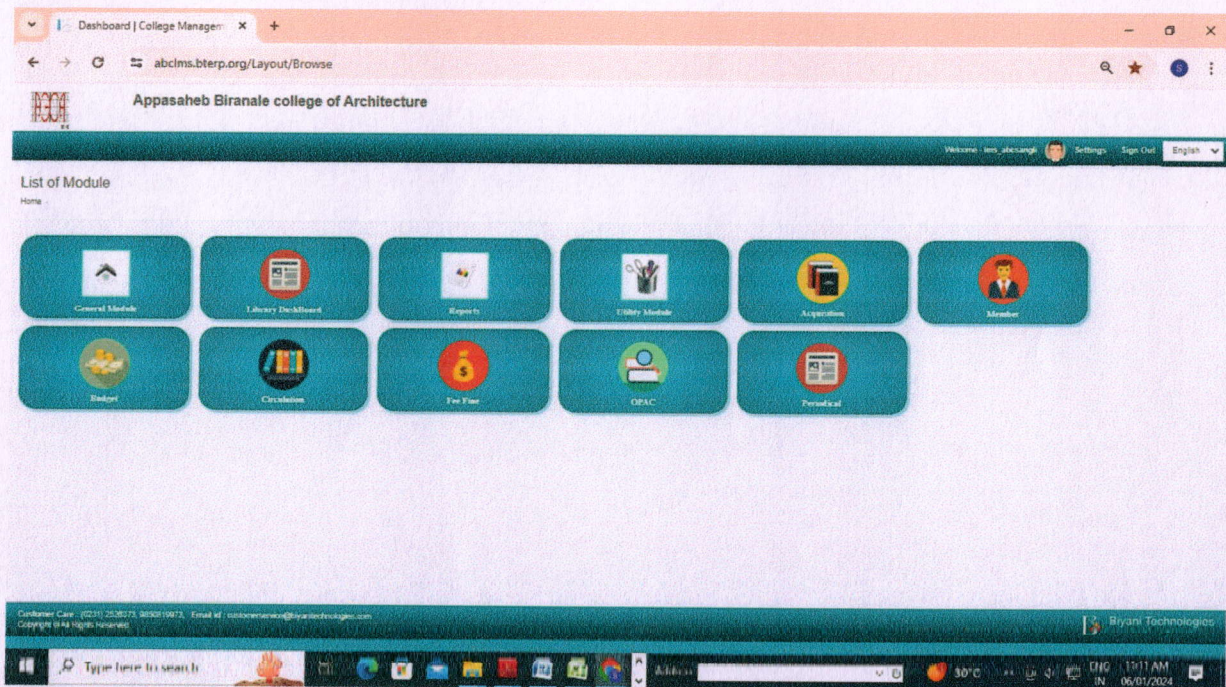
Dashboard | College Managem ×
+
abclms.bterp.org/Layout/Browse

Appasaheb Biranale college of Architecture

Welcome - lms_abcsangli  Settings  Sign Out  English

List of Module
Home -

General Module
Library DashBoard
Reports
Utility Module
Acquisition
Member
Budget
Circulation
Fee Fine
OPAC
Periodical

Customer Care : (0231) 2526373, 9890819873,  Email Id : customerservice@biryanitechnologies.com
Copyright © All Rights Reserved

Biyani Technologies

Type here to search
Address
30°C
ENG IN
10:11 AM
06/01/2024